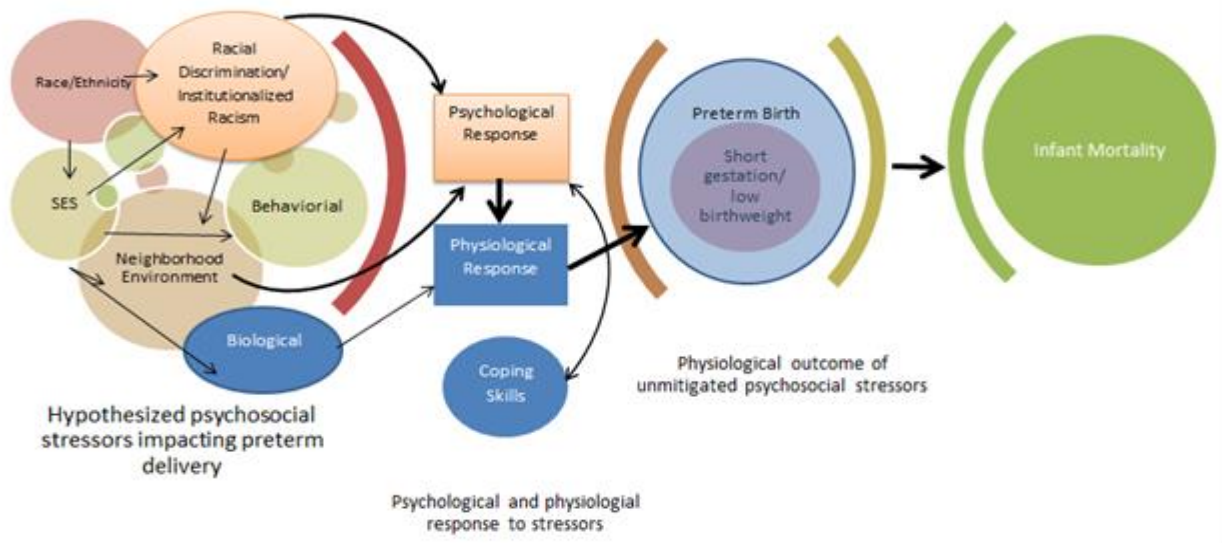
Race/Ethnicity

Racial Discrimination/ Institutionalized Racism

SES

Behaviorial

Neighborhood Environment

Biological

Hypothesized psychosocial stressors impacting preterm delivery

Psychological Response

Physiological Response

Coping Skills

Psychological and physiologial response to stressors

Preterm Birth

Short gestation/ low birthweight

Physiological outcome of unmitigated psychosocial stressors

Infant Mortality